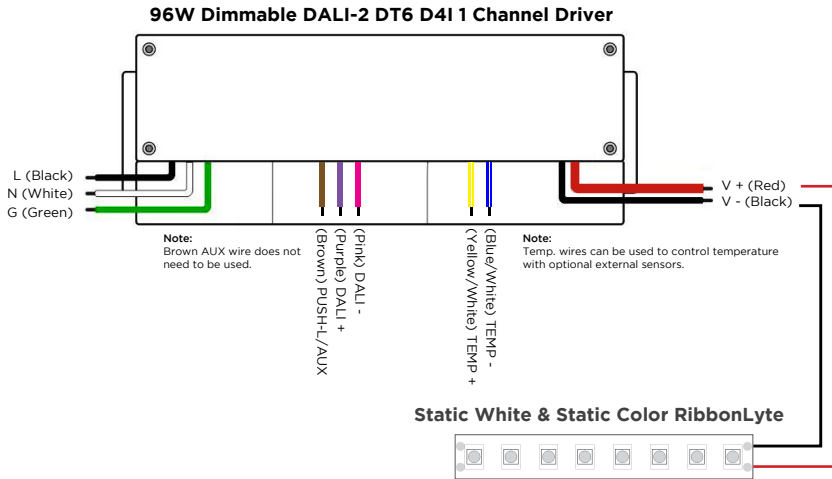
96W Dimmable DALI-2 DT6 D4I 1 Channel Driver

L (Black)
N (White)
G (Green)

Note:
Brown AUX wire does not need to be used.

(Brown) PUSH-L/AUX
(Purple) DALI +
(Pink) DALI -

(Yellow/White) TEMP +
(Blue/White) TEMP -

Note:
Temp. wires can be used to control temperature with optional external sensors.

V + (Red)
V - (Black)

Static White & Static Color RibbonLyte